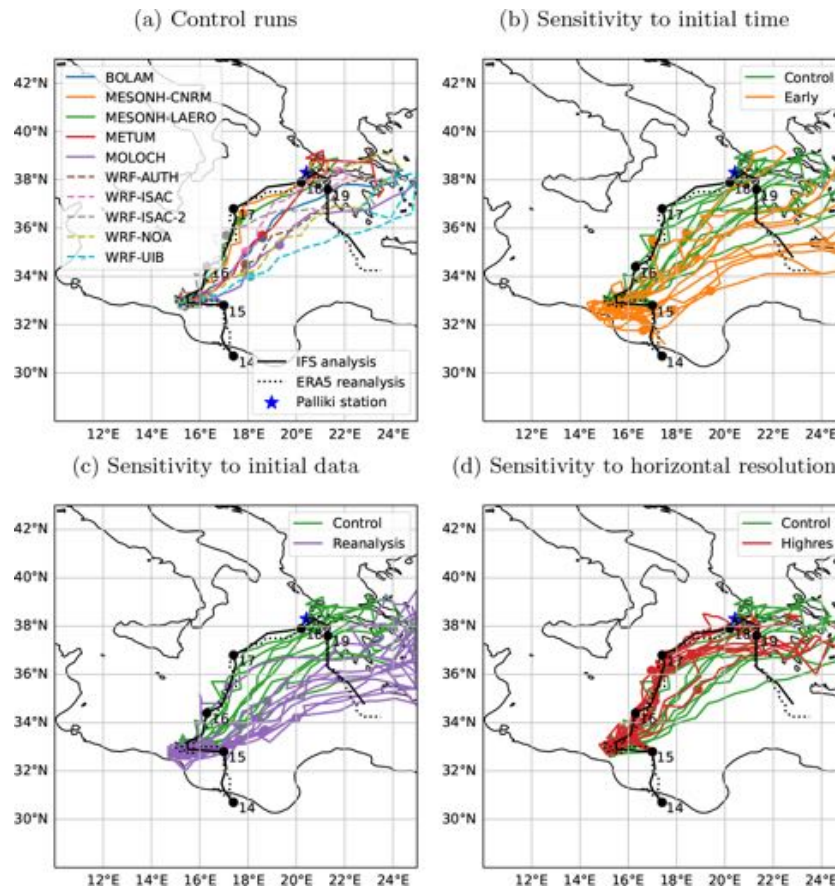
(a) Control runs

42°N
40°N
38°N
36°N
34°N
32°N
30°N

BOLAM
MESONH-CNRM
MESONH-LAERO
METUM
MOLOCH
WRF-AUTH
WRF-ISAC
WRF-ISAC-2
WRF-NOA
WRF-UIB

14
15
16
17
18
19

IFS analysis
ERA5 reanalysis
Palliki station

12°E 14°E 16°E 18°E 20°E 22°E 24°E

(b) Sensitivity to initial time

42°N
40°N
38°N
36°N
34°N
32°N
30°N

Control
Early

14
15
16
17
18
19

12°E 14°E 16°E 18°E 20°E 22°E 24°E

(c) Sensitivity to initial data

42°N
40°N
38°N
36°N
34°N
32°N
30°N

Control
Reanalysis

14
15
16
17
18
19

12°E 14°E 16°E 18°E 20°E 22°E 24°E

(d) Sensitivity to horizontal resolution

42°N
40°N
38°N
36°N
34°N
32°N
30°N

Control
Highres

14
15
16
17
18
19

12°E 14°E 16°E 18°E 20°E 22°E 24°E